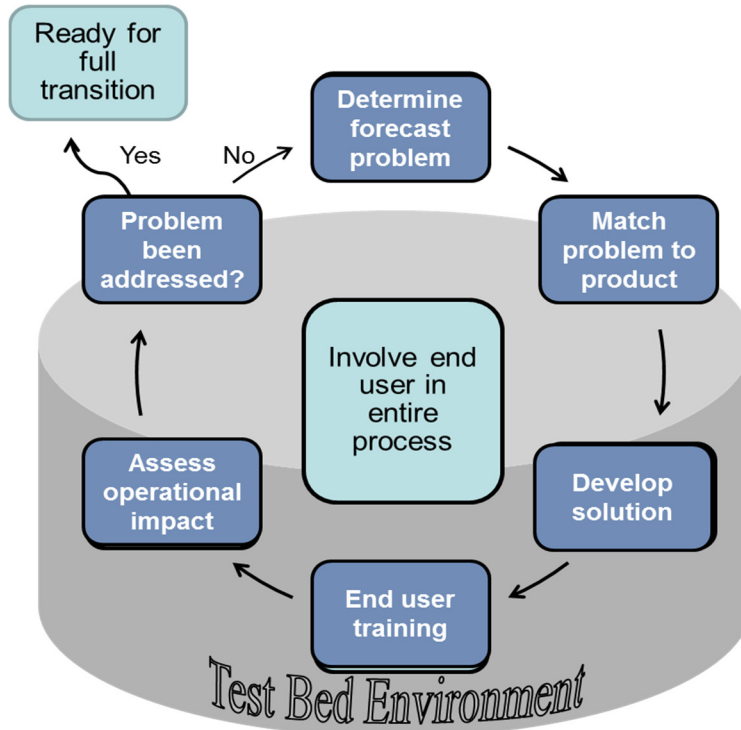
Ready for full transition

Yes

No

Determine forecast problem

Match problem to product

Develop solution

End user training

Assess operational impact

Problem been addressed?

Involve end user in entire process

Test Bed Environment